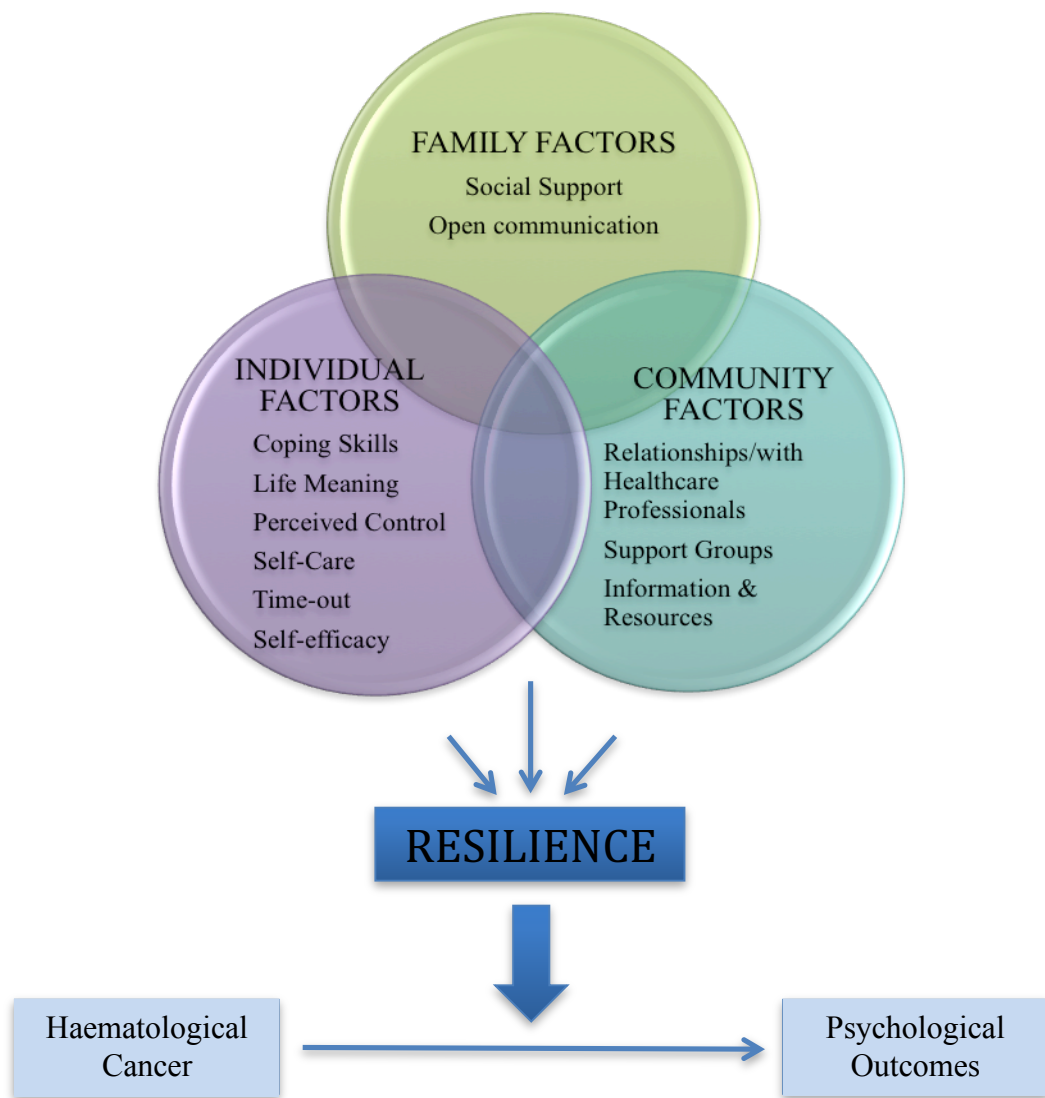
FAMILY FACTORS
Social Support
Open communication

INDIVIDUAL FACTORS
Coping Skills
Life Meaning
Perceived Control
Self-Care
Time-out
Self-efficacy

COMMUNITY FACTORS
Relationships/with Healthcare Professionals
Support Groups
Information & Resources

RESILIENCE

Haematological Cancer

Psychological Outcomes